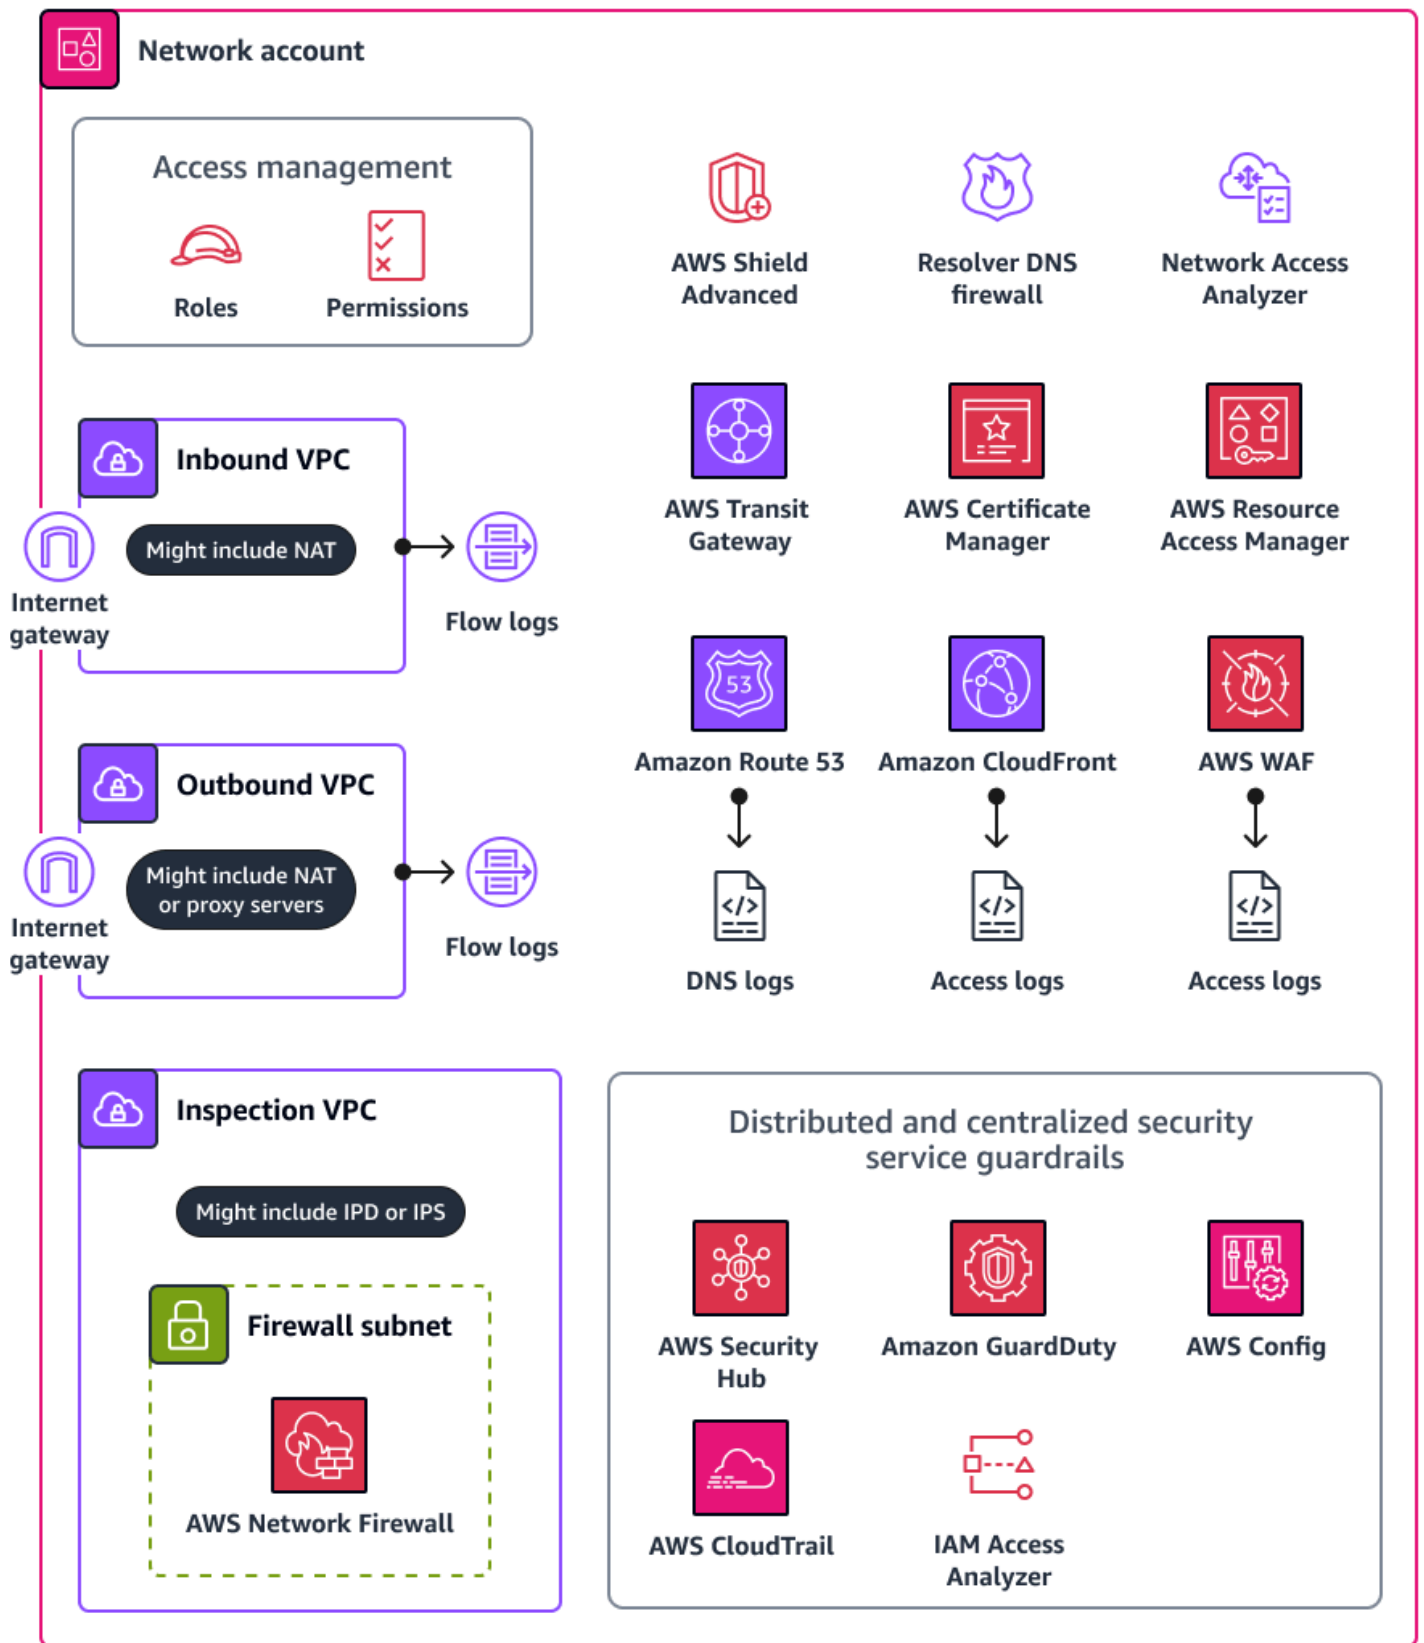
Network account

Access management

Roles

Permissions

Inbound VPC

Might include NAT

Internet gateway

Flow logs

Outbound VPC

Might include NAT or proxy servers

Internet gateway

Flow logs

Inspection VPC

Might include IPD or IPS

Firewall subnet

AWS Network Firewall

AWS Shield Advanced

Resolver DNS firewall

Network Access Analyzer

AWS Transit Gateway

AWS Certificate Manager

AWS Resource Access Manager

Amazon Route 53

Amazon CloudFront

AWS WAF

DNS logs

Access logs

Access logs

Distributed and centralized security service guardrails

AWS Security Hub

Amazon GuardDuty

AWS Config

AWS CloudTrail

IAM Access Analyzer